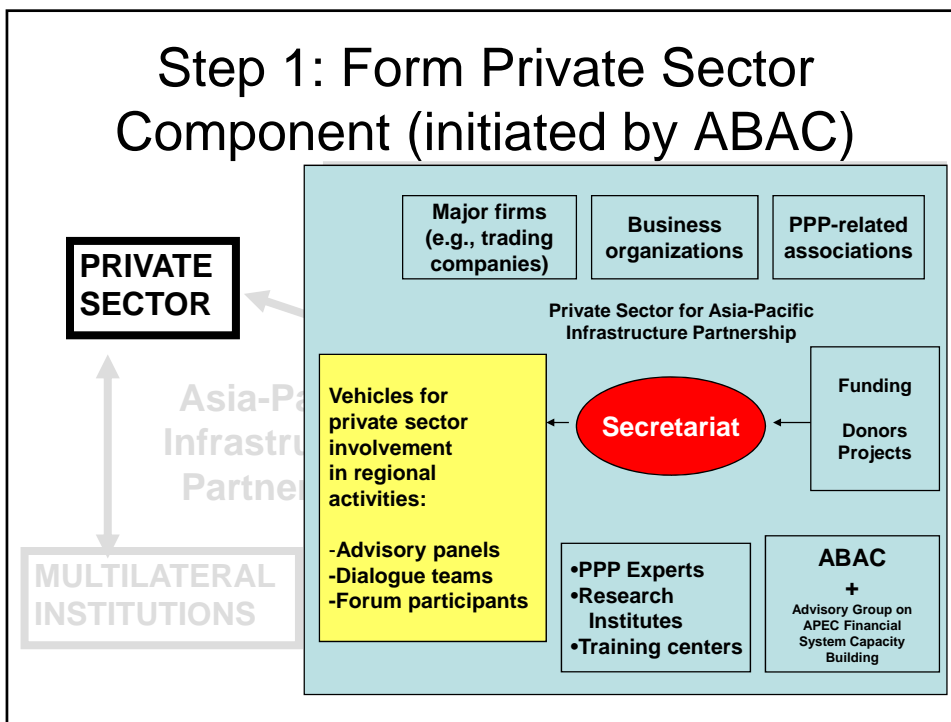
Step 1: Form Private Sector Component (initiated by ABAC)

PRIVATE SECTOR

Asia-Pa
Infrastru
Partner

MULTILATERAL INSTITUTIONS

Major firms (e.g., trading companies)

Business organizations

PPP-related associations

Private Sector for Asia-Pacific Infrastructure Partnership

Vehicles for private sector involvement in regional activities:

-Advisory panels
-Dialogue teams
-Forum participants

Secretariat

Funding

Donors
Projects

•PPP Experts
•Research Institutes
•Training centers

ABAC
+
Advisory Group on APEC Financial System Capacity Building